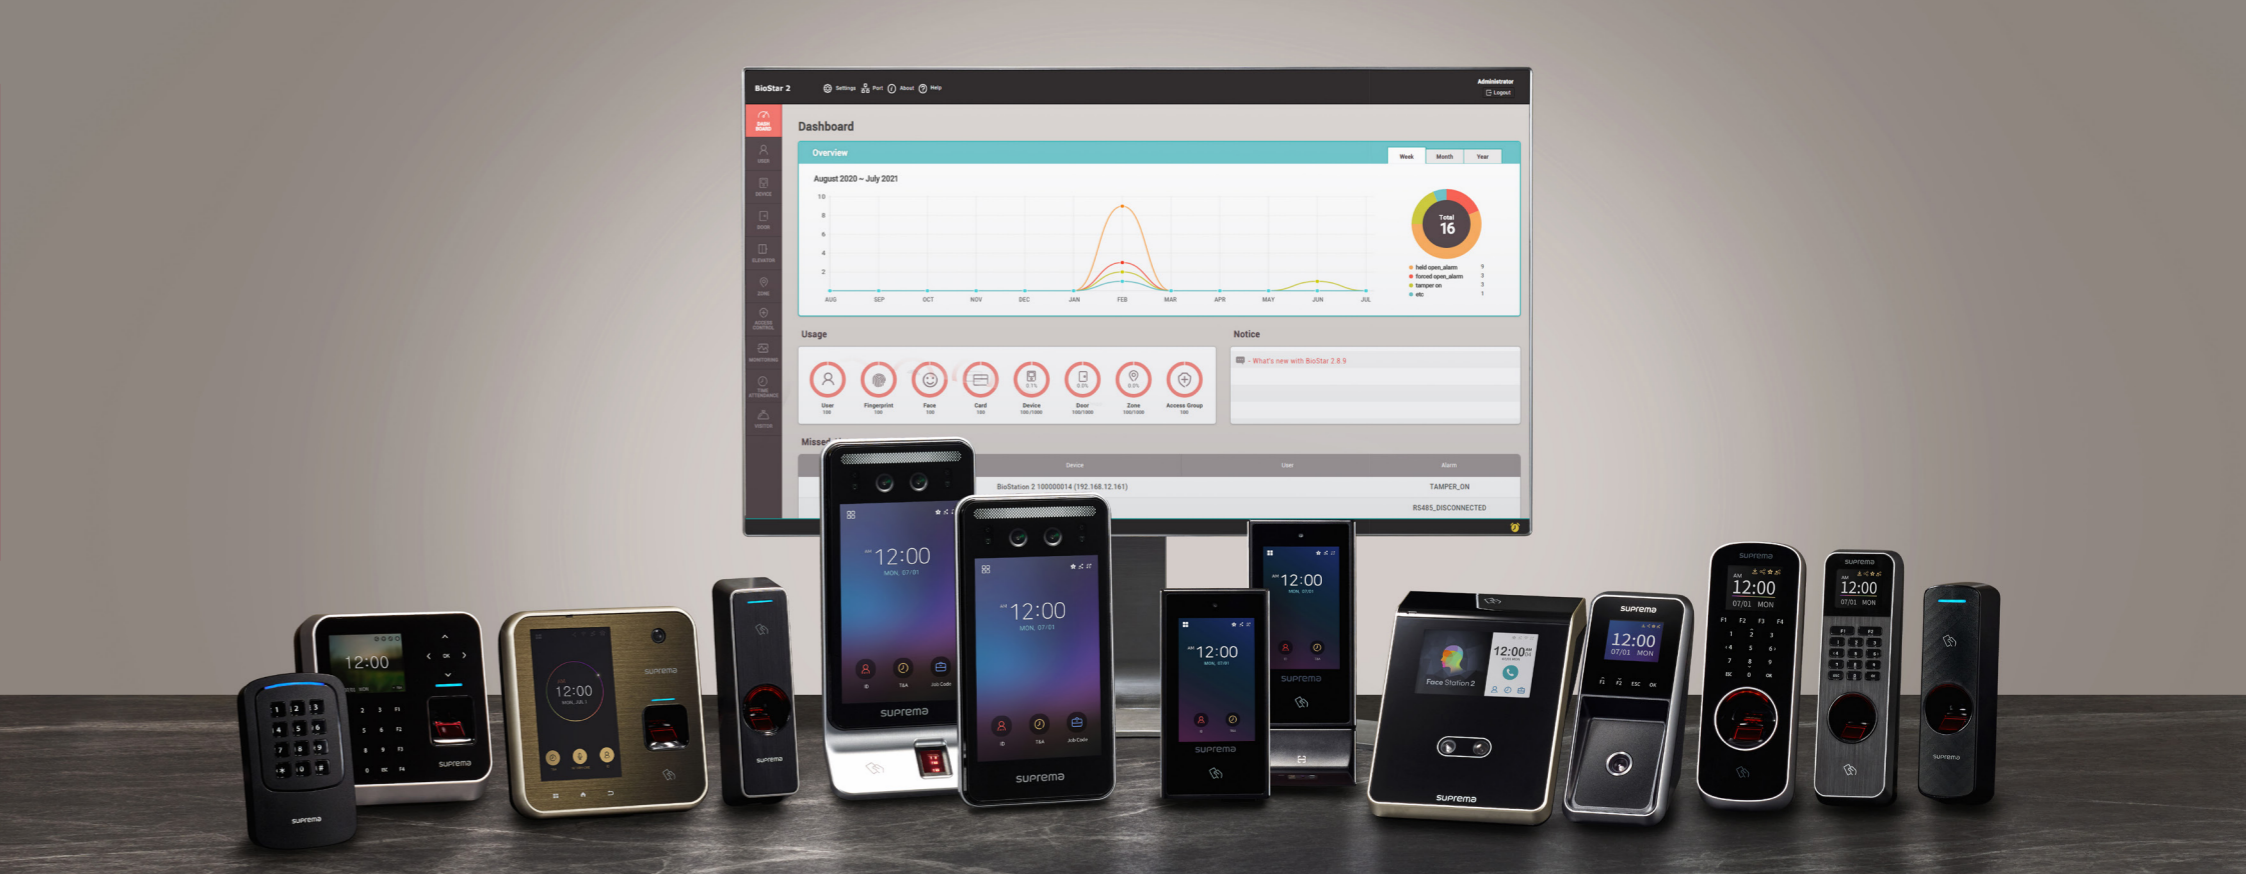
BioStar 2 Settings Port About Help
Administrator
Logout

Dashboard

Overview
Week Month Year
August 2020 – July 2021
10
8
6
4
2
AUG SEP OCT NOV DEC JAN FEB MAR APR MAY JUN JUL
Total
16
held open_alarm
forced open_alarm
tamper on
etc

Usage
User
Fingerprint
Face
Card
Device
Door
Zone
Access Group

Notice
- What's new with BioStar 2.8.9

Missed
Device User Alarm
BioStation 2 100000014 (192.168.12.161) TAMPER_ON
RS485_DISCONNECTED

12:00
12:00
suprema
12:00
suprema
12:00
suprema
12:00
suprema
12:00
suprema
12:00
suprema
12:00
suprema
Face Station 2
12:00
suprema
suprema
12:00
07/01 MON
suprema
12:00
07/01 MON
suprema
12:00
07/01 MON
suprema
suprema